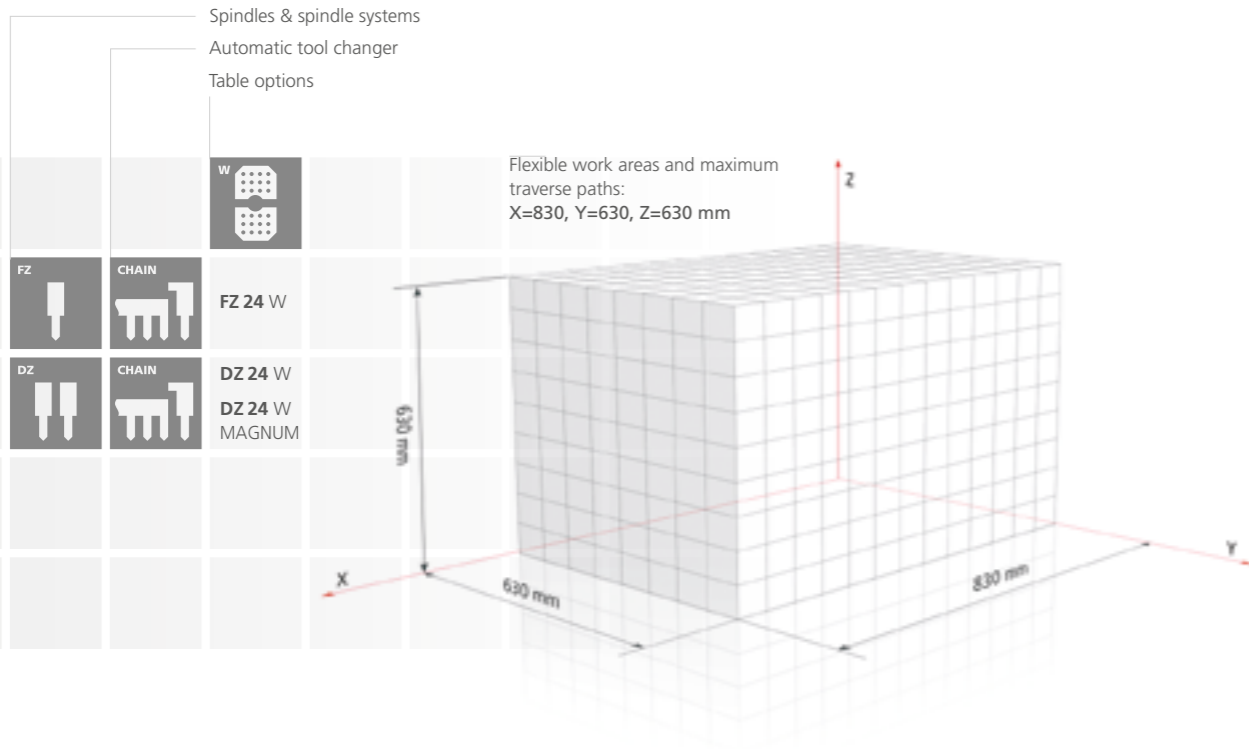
Spindles & spindle systems
Automatic tool changer
Table options

W

FZ
CHAIN
FZ 24 W

DZ
CHAIN
DZ 24 W
DZ 24 W MAGNUM

Flexible work areas and maximum traverse paths:
X=830, Y=630, Z=630 mm

Z
630 mm
X
630 mm
830 mm
Y